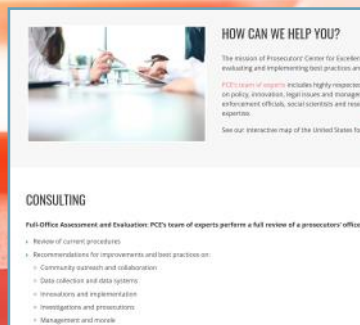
HOW CAN WE HELP YOU?

The mission of Prosecutors' Center for Excellen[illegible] evaluating and implementing best practices an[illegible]

PCE's team of experts includes highly respecte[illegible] on policy, innovation, legal issues and manage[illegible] enforcement officials, social scientists and rese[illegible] expertise.

See our interactive map of the United States fo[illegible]

CONSULTING

Full-Office Assessment and Evaluation: PCE's team of experts perform a full review of a prosecutors' office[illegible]

› Review of current procedures
› Recommendations for improvements and best practices on:
◦ Community outreach and collaboration
◦ Data collection and data systems
◦ Innovations and implementation
◦ Investigations and prosecutions
◦ Management and morale